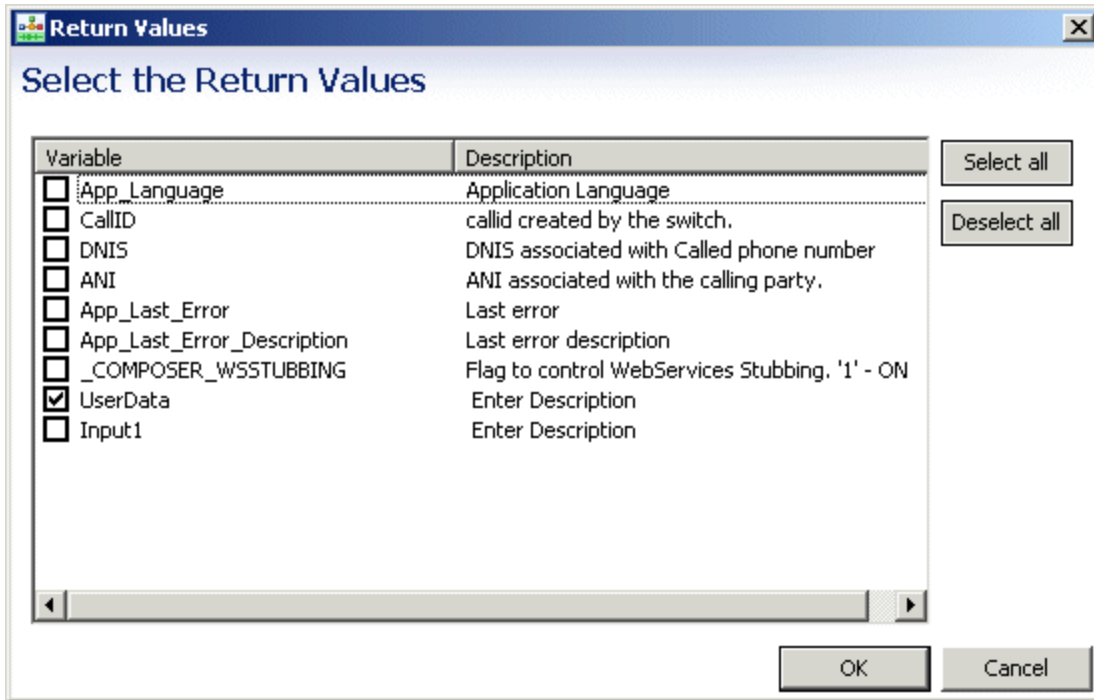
Return Values

Select the Return Values

| Variable | Description |
|---|---|
| App_Language | Application Language |
| CallID | callid created by the switch. |
| DNIS | DNIS associated with Called phone number |
| ANI | ANI associated with the calling party. |
| App_Last_Error | Last error |
| App_Last_Error_Description | Last error description |
| _COMPOSER_WSSTUBBING | Flag to control WebServices Stubbing. '1' - ON |
| UserData | Enter Description |
| Input1 | Enter Description |

Select all

Deselect all

OK

Cancel